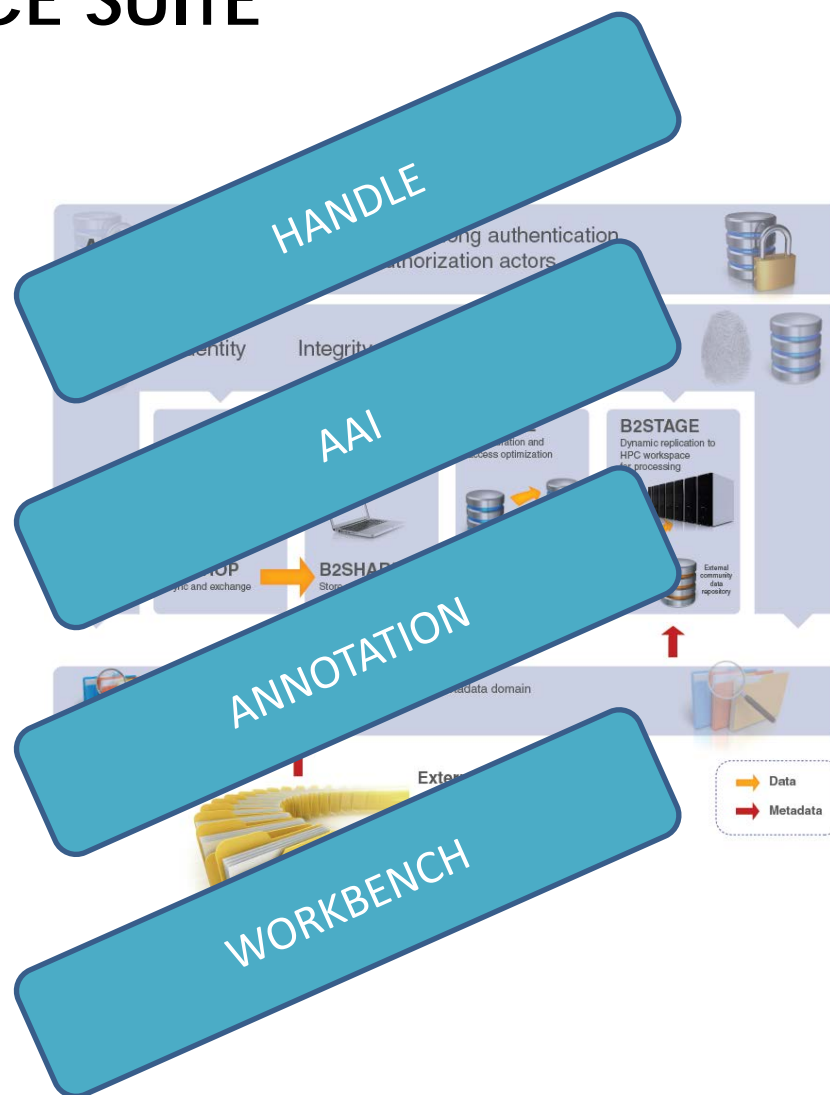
CE SUITE

HANDLE

ong authentication
uthorization actors

entity Integrity

AAI

B2STAGE
Dynamic replication to HPC workspace for processing

ation and
ccess optimization

ANNOTATION

OP
nc and exchange

B2SHAR
Stor

External community data repository

etadata domain

Exter

WORKBENCH

Data
Metadata